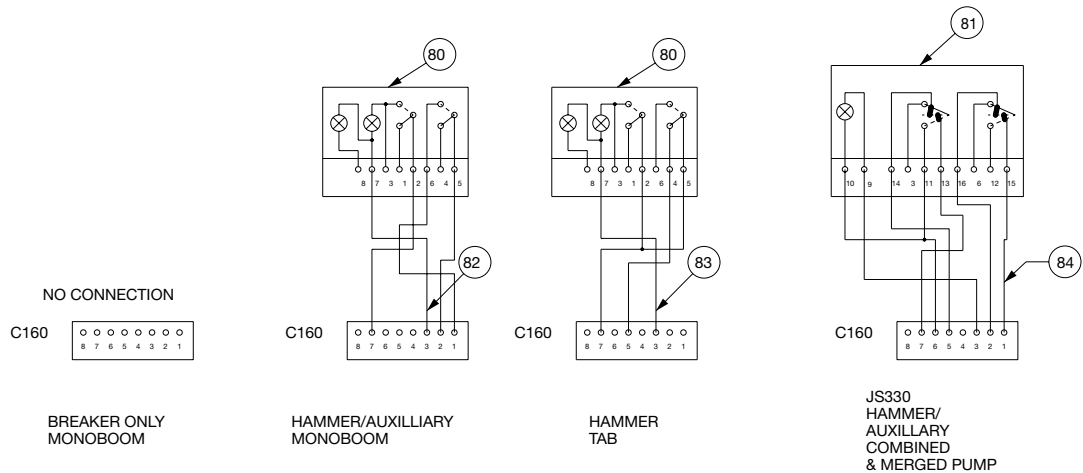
NO CONNECTION

C160

8 7 6 5 4 3 2 1

BREAKER ONLY
MONOBOOM

80

8 7 3 1 2 6 4 5

82

C160

8 7 6 5 4 3 2 1

HAMMER/AUXILLIARY
MONOBOOM

80

8 7 3 1 2 6 4 5

83

C160

8 7 6 5 4 3 2 1

HAMMER
TAB

81

10 9 14 3 11 13 16 6 12 15

84

C160

8 7 6 5 4 3 2 1

JS330
HAMMER/
AUXILLARY
COMBINED
& MERGED PUMP